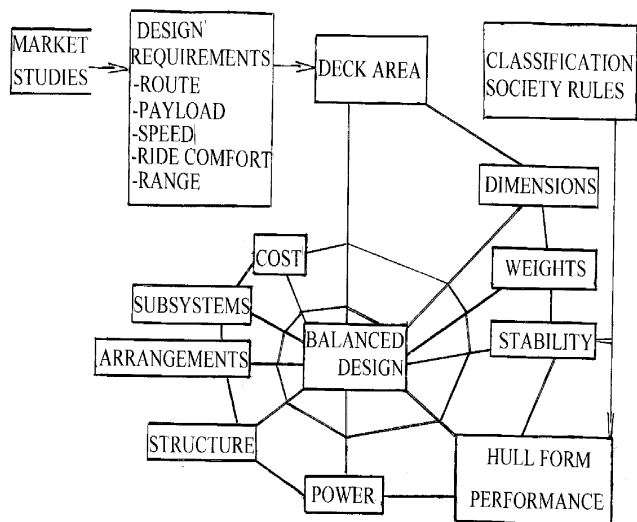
MARKET STUDIES

DESIGN REQUIREMENTS
-ROUTE
-PAYLOAD
-SPEED
-RIDE COMFORT
-RANGE

DECK AREA

CLASSIFICATION SOCIETY RULES

DIMENSIONS

COST

WEIGHTS

SUBSYSTEMS

BALANCED DESIGN

STABILITY

ARRANGEMENTS

STRUCTURE

HULL FORM PERFORMANCE

POWER